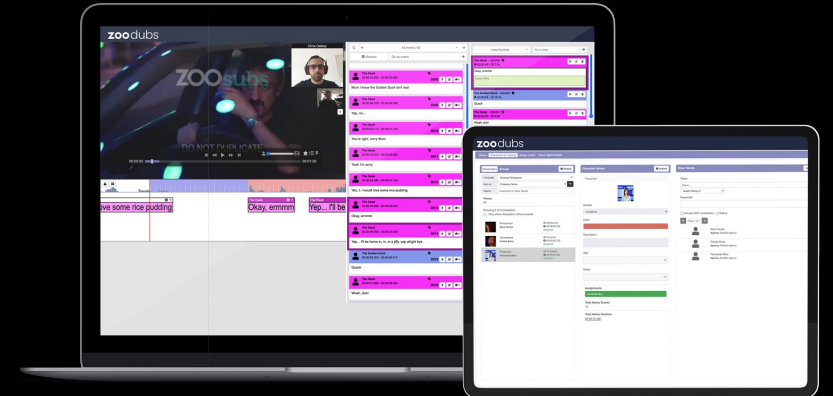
zoodubs

ZOOsubs

DO NOT DUPLICATE

ve some rice pudding

Okay, ermmm

Yep... I'll be

Mum I know the Golden Duck isn't real

Yep. Hi...

You're right, sorry Mum

Yeah I'm sorry

Yes. I... I would love some rice pudding

Okay, ermmm

Yep... I'll be home in in, in a jiffy, yep alright bye

Quack

Woah, duh!

Okay, ermmm

Quack

Yeah, duh!

zoodubs